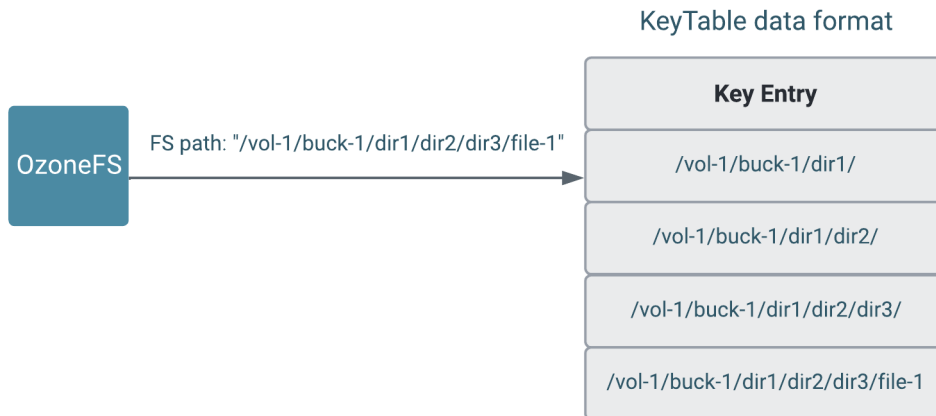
KeyTable data format

OzoneFS

FS path: "/vol-1/buck-1/dir1/dir2/dir3/file-1"

| Key Entry |
|---|
| /vol-1/buck-1/dir1/ |
| /vol-1/buck-1/dir1/dir2/ |
| /vol-1/buck-1/dir1/dir2/dir3/ |
| /vol-1/buck-1/dir1/dir2/dir3/file-1 |